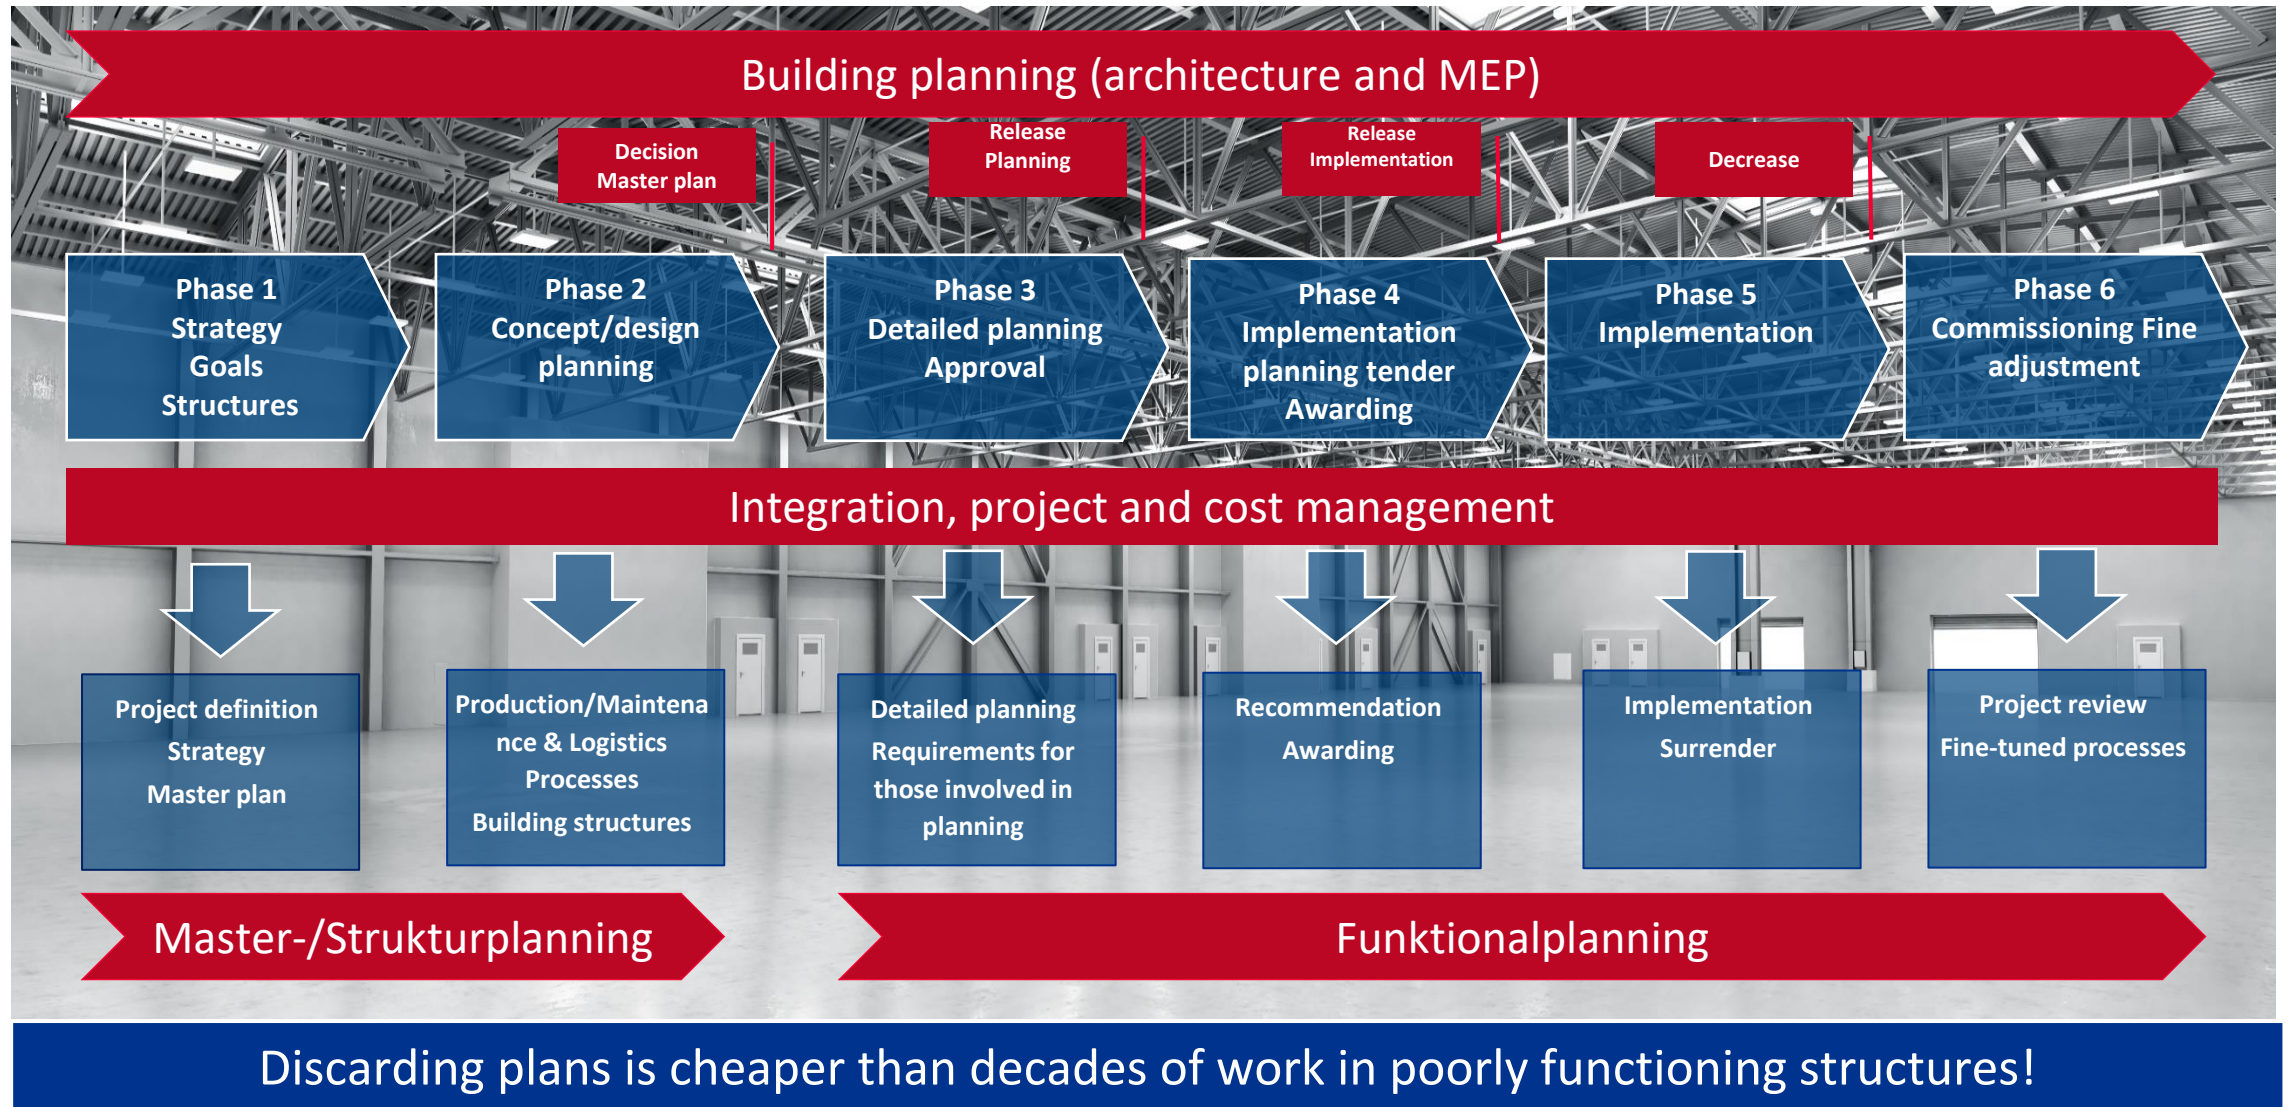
Building planning (architecture and MEP)

Decision Master plan

Release Planning

Release Implementation

Decrease

Phase 1
Strategy
Goals
Structures

Phase 2
Concept/design planning

Phase 3
Detailed planning
Approval

Phase 4
Implementation planning tender
Awarding

Phase 5
Implementation

Phase 6
Commissioning Fine adjustment

Integration, project and cost management

Project definition
Strategy
Master plan

Production/Maintenance & Logistics
Processes
Building structures

Detailed planning
Requirements for those involved in planning

Recommendation
Awarding

Implementation
Surrender

Project review
Fine-tuned processes

Master-/Strukturplanning

Funktionalplanning

Discarding plans is cheaper than decades of work in poorly functioning structures!